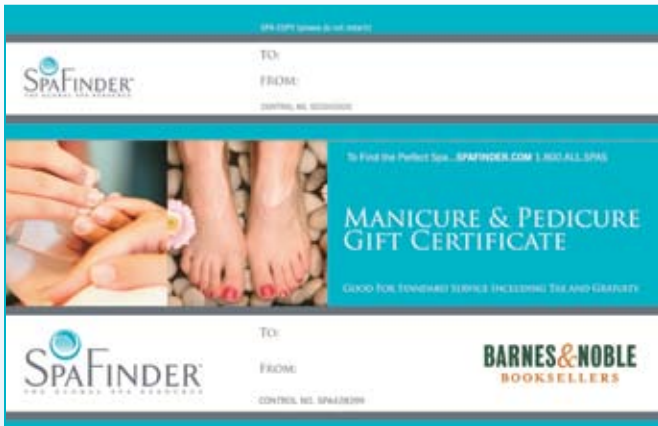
SPA COPY (please do not detach)

SpaFinder
THE GLOBAL SPA RESOURCE

TO:

FROM:

CONTROL NO. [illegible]

To Find the Perfect Spa....SPAFINDER.COM 1.800.ALL.SPAS

Manicure & Pedicure Gift Certificate

Good For Standard Service Including Tax and Gratuity

SpaFinder
THE GLOBAL SPA RESOURCE

TO:

FROM:

CONTROL NO. SPA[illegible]

BARNES&NOBLE
BOOKSELLERS